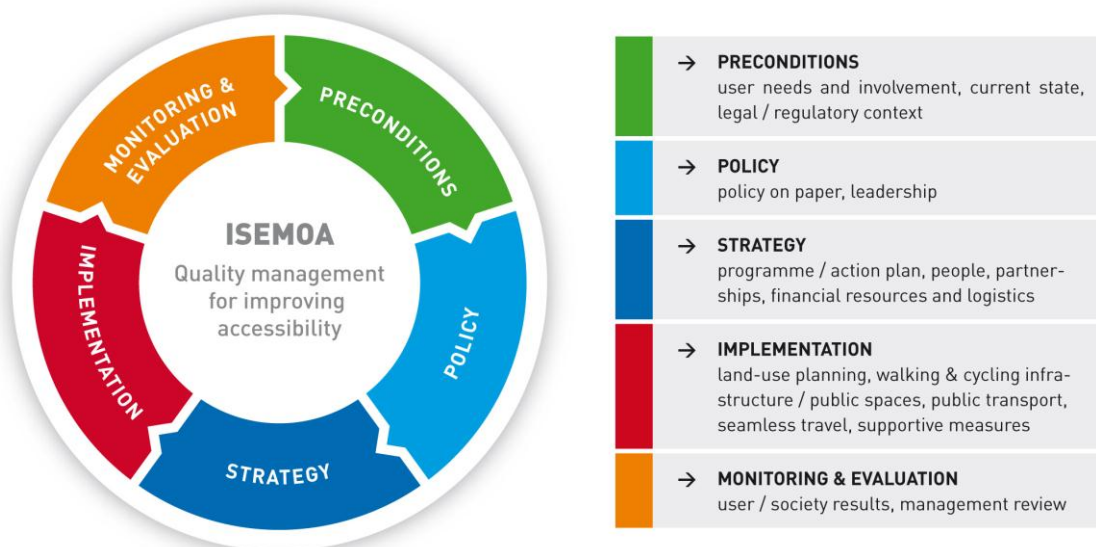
MONITORING & EVALUATION

PRECONDITIONS

IMPLEMENTATION

ISEMOA

Quality management for improving accessibility

POLICY

STRATEGY

→ PRECONDITIONS
user needs and involvement, current state, legal / regulatory context

→ POLICY
policy on paper, leadership

→ STRATEGY
programme / action plan, people, partnerships, financial resources and logistics

→ IMPLEMENTATION
land-use planning, walking & cycling infrastructure / public spaces, public transport, seamless travel, supportive measures

→ MONITORING & EVALUATION
user / society results, management review